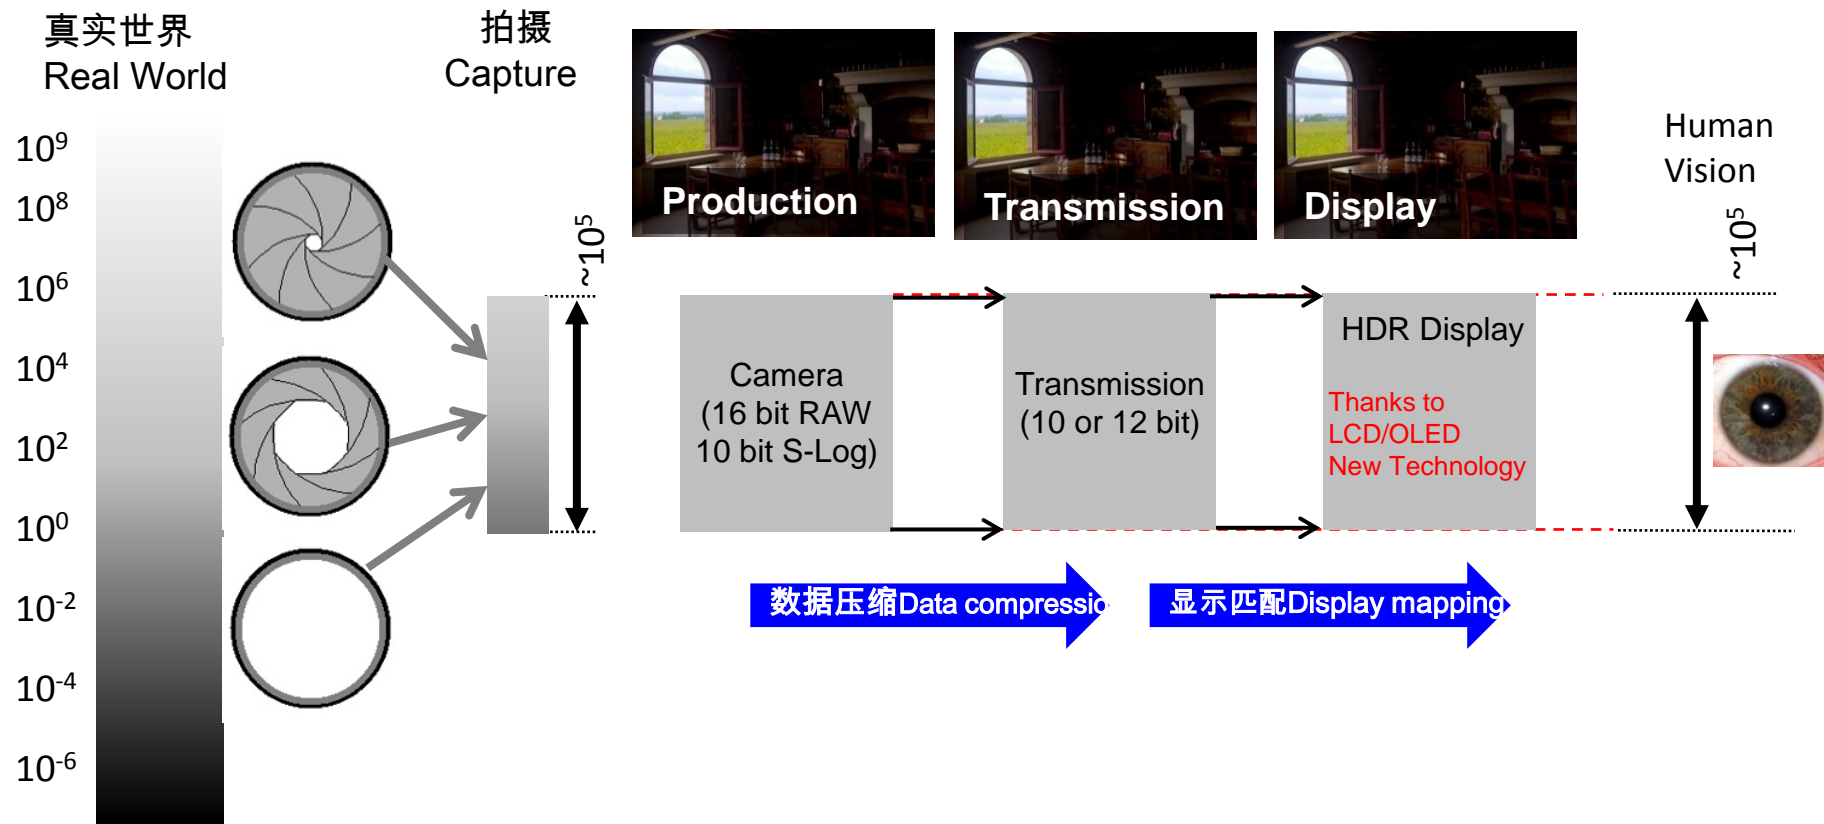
真实世界
Real World

拍摄
Capture

Production

Transmission

Display

Human Vision

$10^9$
$10^8$
$10^6$
$10^4$
$10^2$
$10^0$
$10^{-2}$
$10^{-4}$
$10^{-6}$

~$10^5$

Camera
(16 bit RAW
10 bit S-Log)

Transmission
(10 or 12 bit)

HDR Display

Thanks to
LCD/OLED
New Technology

~$10^5$

数据压缩Data compressio

显示匹配Display mapping